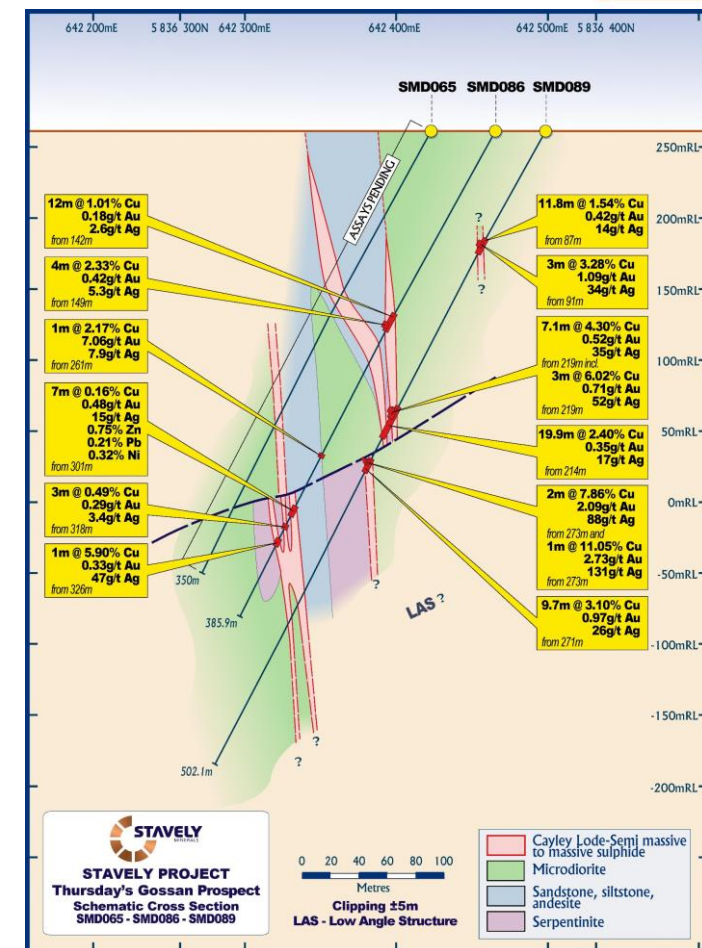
642 200mE 5 836 300N 642 300mE 642 400mE 642 500mE 5 836 400N

SMD065 SMD086 SMD089

ASSAYS PENDING

250mRL
200mRL
150mRL
100mRL
50mRL
0mRL
-50mRL
-100mRL
-150mRL
-200mRL

12m @ 1.01% Cu
0.18g/t Au
2.6g/t Ag
from 142m

4m @ 2.33% Cu
0.42g/t Au
5.3g/t Ag
from 149m

1m @ 2.17% Cu
7.06g/t Au
7.9g/t Ag
from 261m

7m @ 0.16% Cu
0.48g/t Au
15g/t Ag
0.75% Zn
0.21% Pb
0.32% Ni
from 301m

3m @ 0.49% Cu
0.29g/t Au
3.4g/t Ag
from 318m

1m @ 5.90% Cu
0.33g/t Au
47g/t Ag
from 326m

11.8m @ 1.54% Cu
0.42g/t Au
14g/t Ag
from 87m

3m @ 3.28% Cu
1.09g/t Au
34g/t Ag
from 91m

7.1m @ 4.30% Cu
0.52g/t Au
35g/t Ag
from 219m incl.
3m @ 6.02% Cu
0.71g/t Au
52g/t Ag
from 219m

19.9m @ 2.40% Cu
0.35g/t Au
17g/t Ag
from 214m

2m @ 7.86% Cu
2.09g/t Au
88g/t Ag
from 273m and
1m @ 11.05% Cu
2.73g/t Au
131g/t Ag
from 273m

9.7m @ 3.10% Cu
0.97g/t Au
26g/t Ag
from 271m

?
?
?
?
?
LAS ?

350m
385.9m
502.1m

STAVELY
MINERALS

STAVELY PROJECT
Thursday's Gossan Prospect
Schematic Cross Section
SMD065 - SMD086 - SMD089

0 20 40 60 80 100
Metres
Clipping ±5m
LAS - Low Angle Structure

Cayley Lode-Semi massive to massive sulphide
Microdiorite
Sandstone, siltstone, andesite
Serpentinite